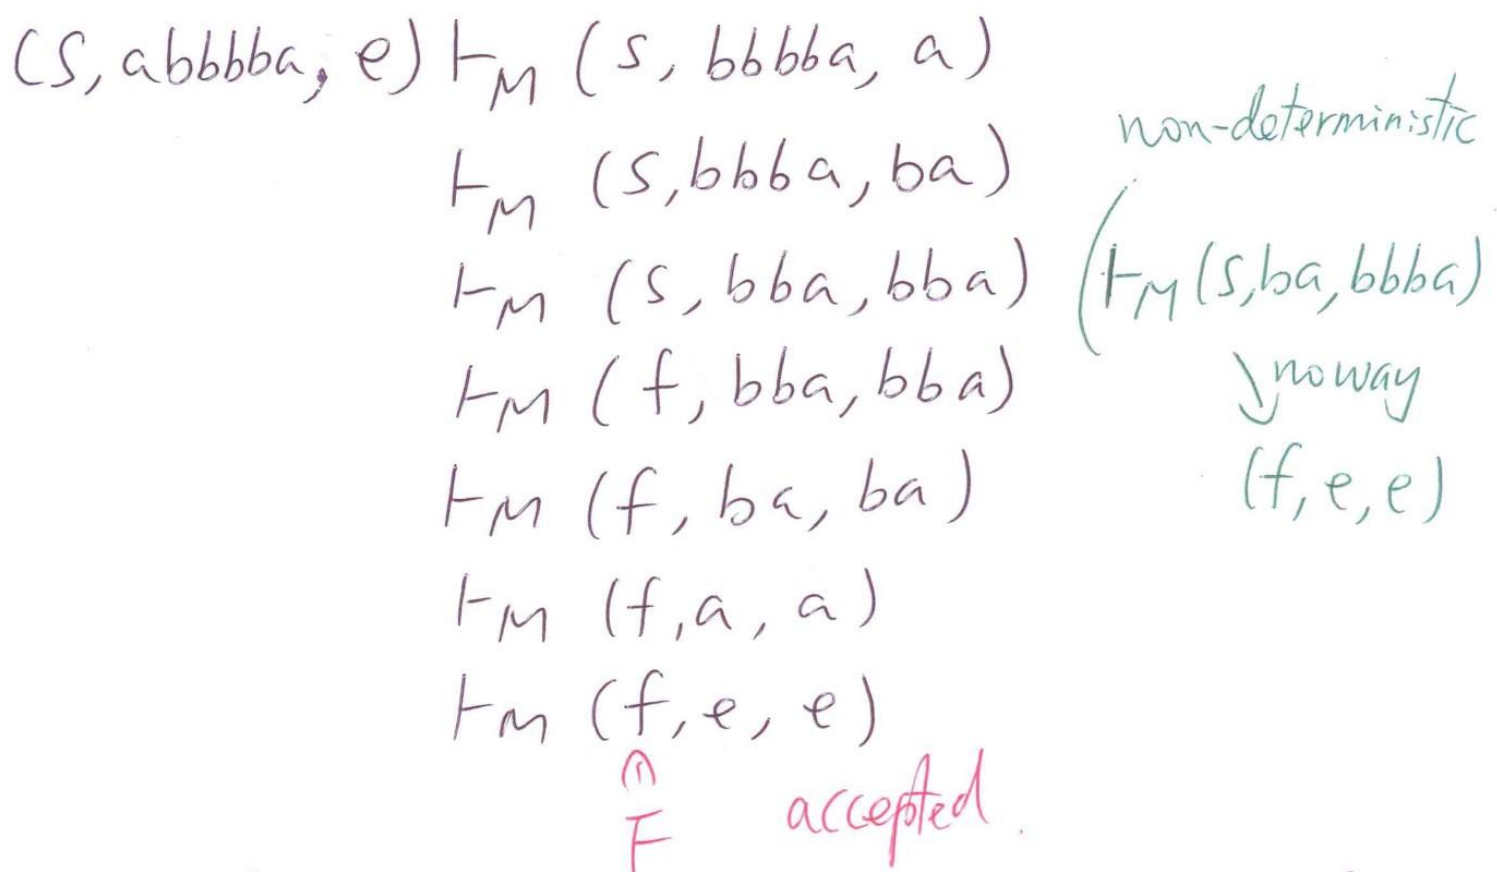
$(S, abbbba, e) \vdash_M (s, bbbba, a)$

$\vdash_M (s, bbba, ba)$

$\vdash_M (s, bba, bba)$

$\vdash_M (f, bba, bba)$

$\vdash_M (f, ba, ba)$

$\vdash_M (f, a, a)$

$\vdash_M (f, e, e)$

$\in$
$F$ accepted

non-deterministic

$(\vdash_M (s, ba, bbba)$

no way

$(f, e, e)$